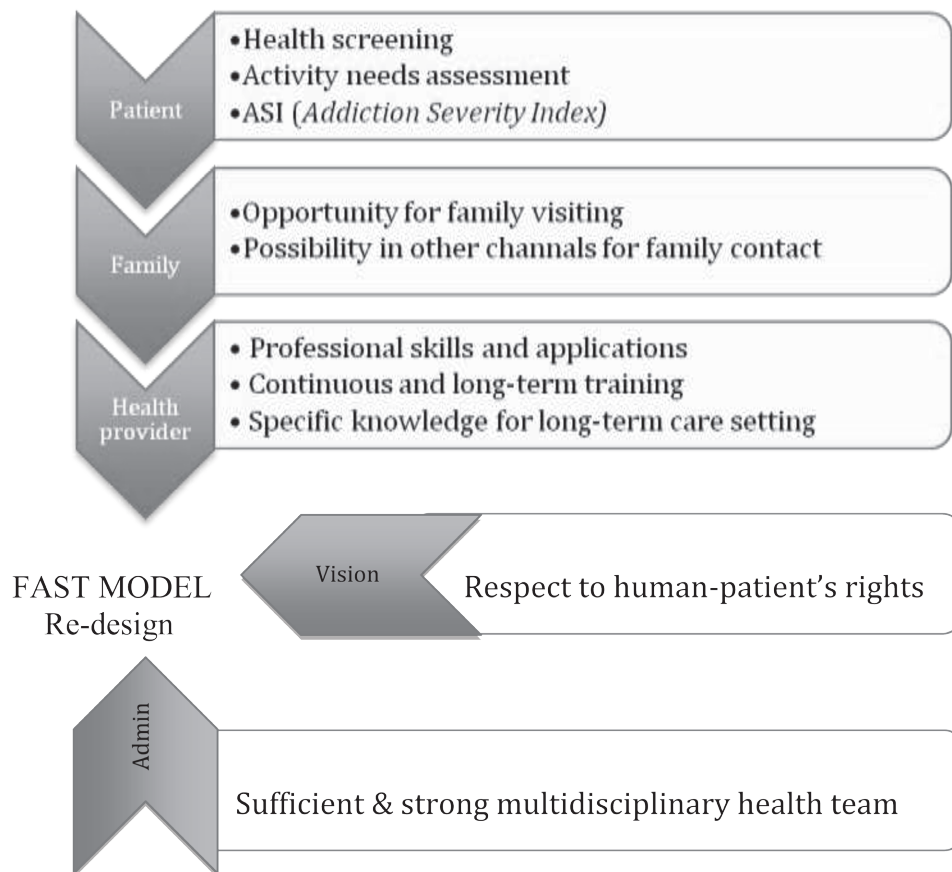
Patient

•Health screening
•Activity needs assessment
•ASI (*Addiction Severity Index*)

Family

•Opportunity for family visiting
•Possibility in other channals for family contact

Health provider

• Professional skills and applications
• Continuous and long-term training
• Specific knowledge for long-term care setting

FAST MODEL
Re-design

Vision

Respect to human-patient's rights

Admin

Sufficient & strong multidisciplinary health team